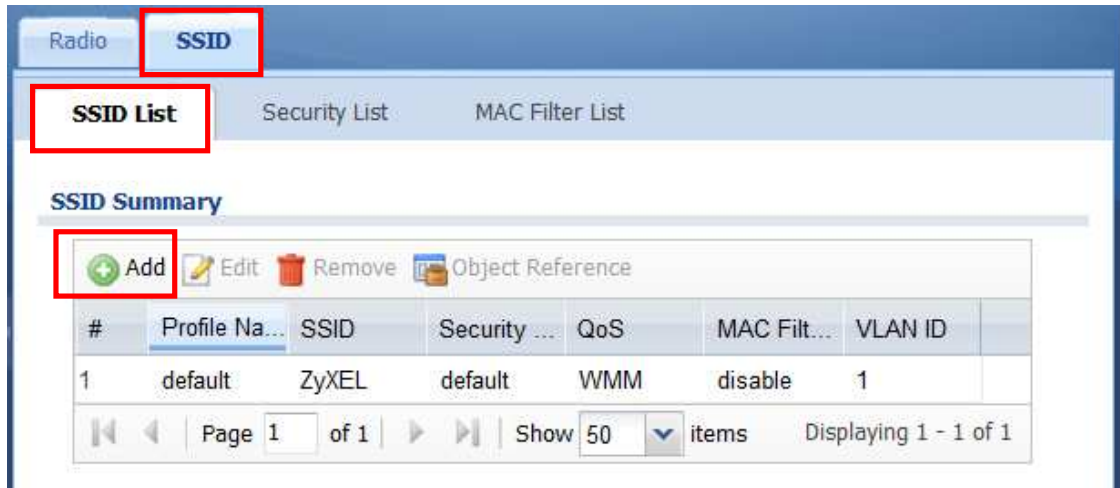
Radio SSID

SSID List Security List MAC Filter List

SSID Summary

Add Edit Remove Object Reference

| # | Profile Na... | SSID | Security ... | QoS | MAC Filt... | VLAN ID |
|---|---|---|---|---|---|---|
| 1 | default | ZyXEL | default | WMM | disable | 1 |

Page 1 of 1 Show 50 items Displaying 1 - 1 of 1